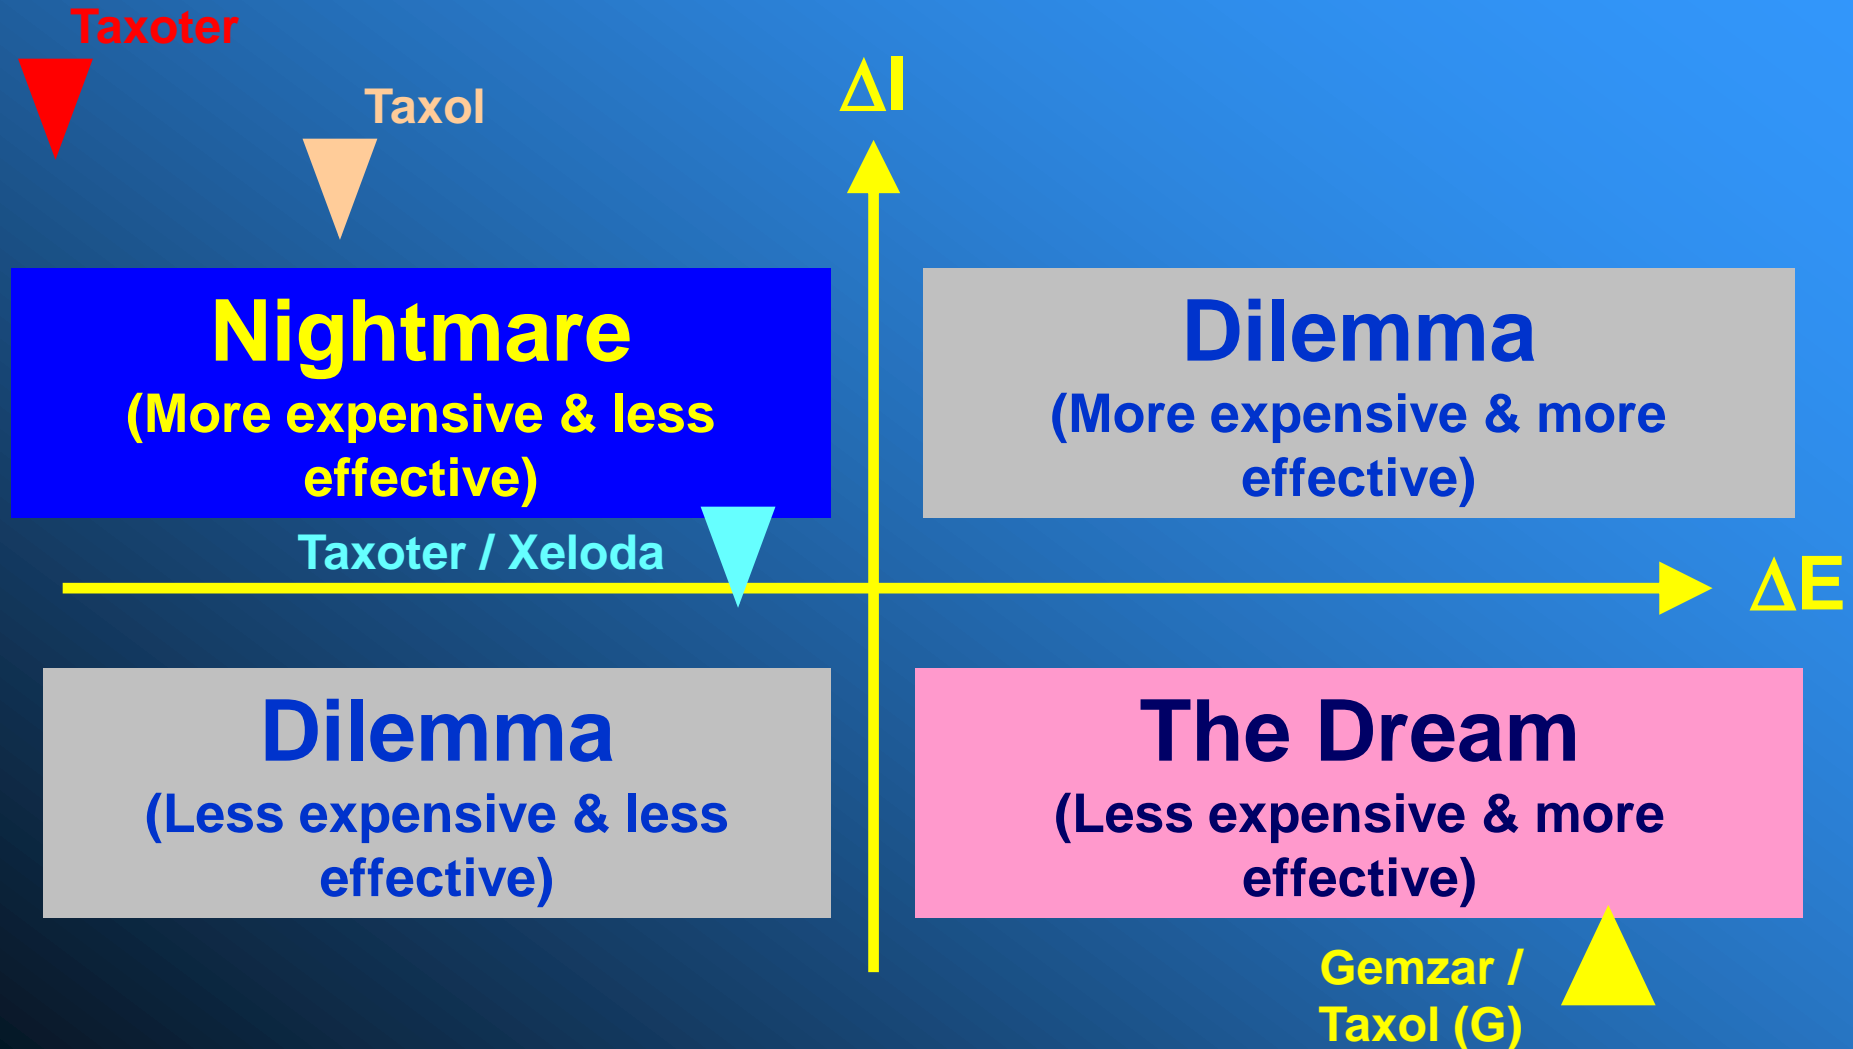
Taxoter

Taxol

$\Delta I$

Nightmare
(More expensive & less effective)

Dilemma
(More expensive & more effective)

Taxoter / Xeloda

$\Delta E$

Dilemma
(Less expensive & less effective)

The Dream
(Less expensive & more effective)

Gemzar / Taxol (G)